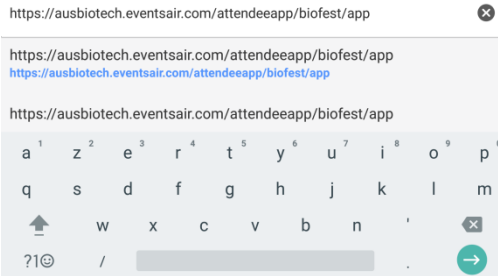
https://ausbiotech.eventsair.com/attendeeapp/biofest/app

https://ausbiotech.eventsair.com/attendeeapp/biofest/app
https://ausbiotech.eventsair.com/attendeeapp/biofest/app

https://ausbiotech.eventsair.com/attendeeapp/biofest/app

a 1 z 2 e 3 r 4 t 5 y 6 u 7 i 8 o 9 p 0
q s d f g h j k l m
w x c v b n '
?1☺ /